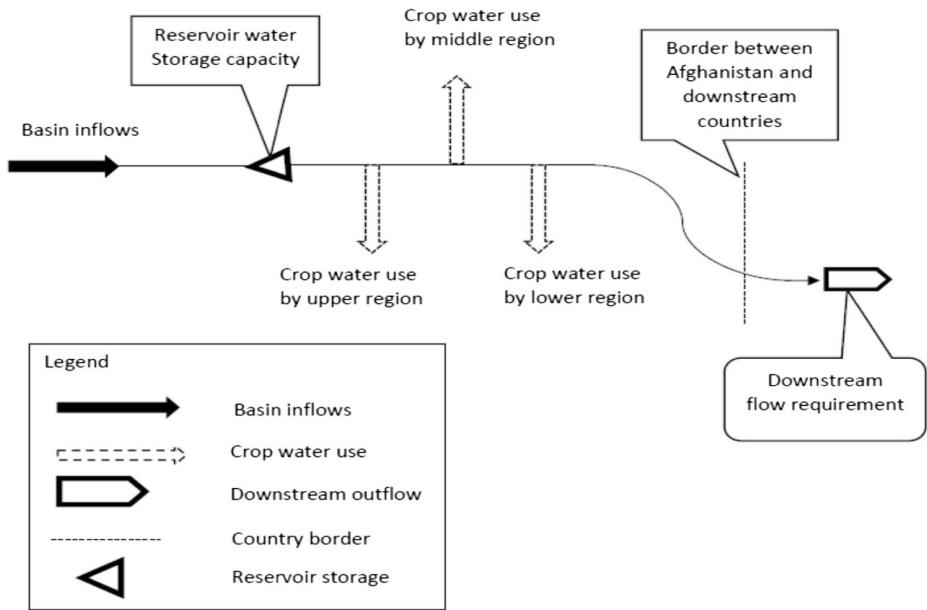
Reservoir water Storage capacity

Crop water use by middle region

Border between Afghanistan and downstream countries

Basin inflows

Crop water use by upper region

Crop water use by lower region

Downstream flow requirement

Legend

Basin inflows

Crop water use

Downstream outflow

Country border

Reservoir storage